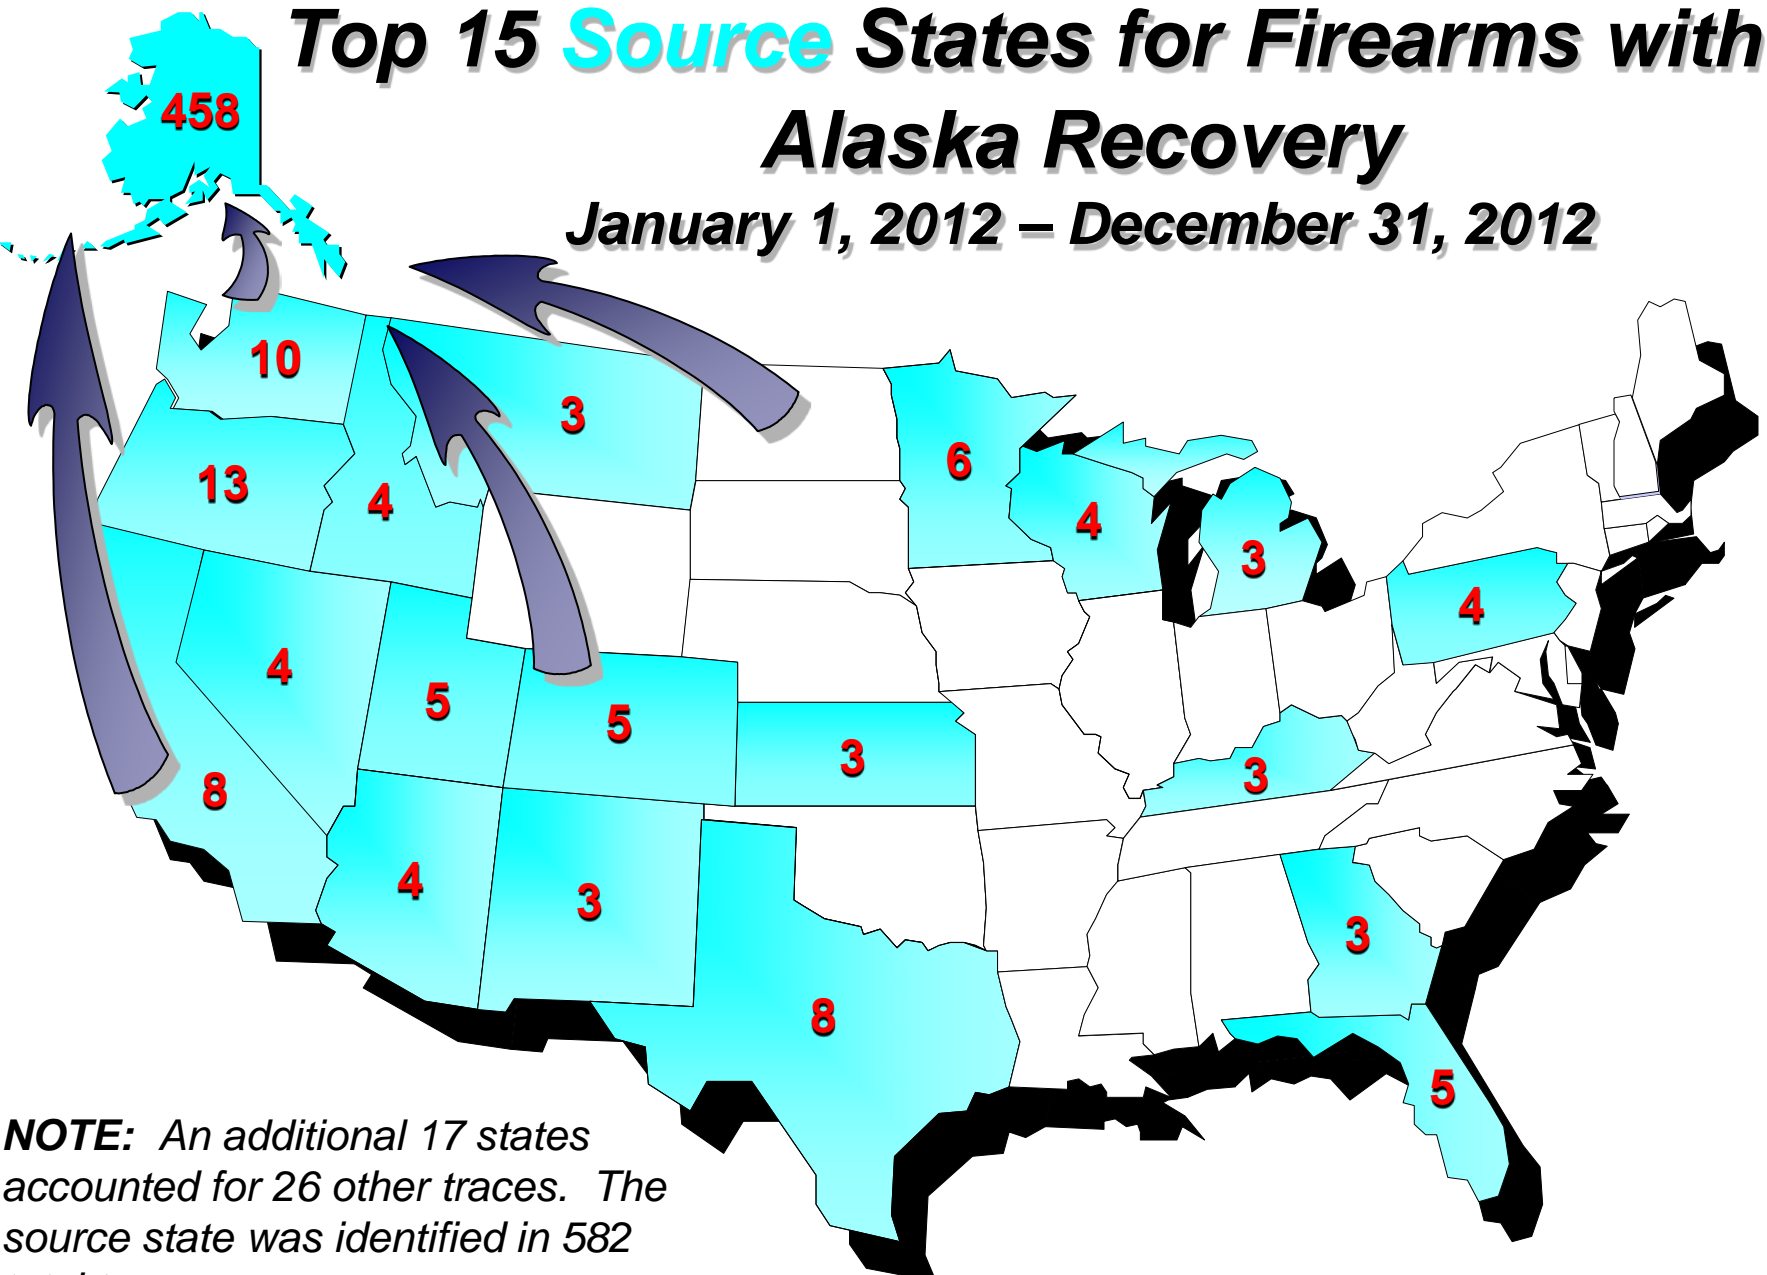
Top 15 Source States for Firearms with Alaska Recovery

January 1, 2012 – December 31, 2012

458

10

13

4

3

6

4

3

4

4

5

5

3

3

8

4

3

8

3

5

NOTE: An additional 17 states accounted for 26 other traces. The source state was identified in 582 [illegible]